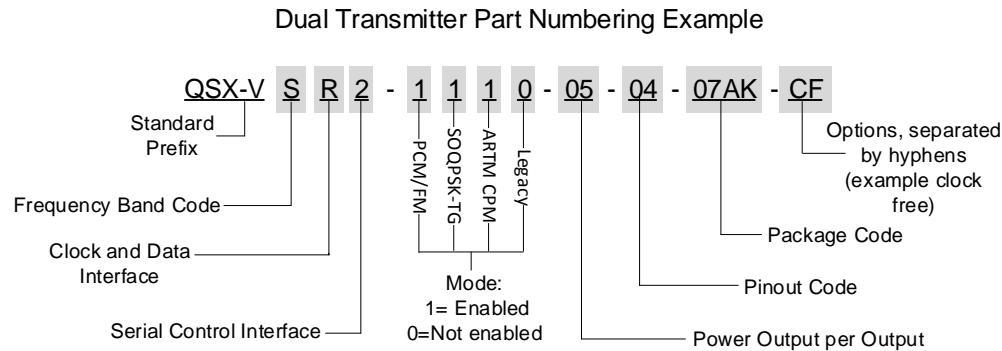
Dual Transmitter Part Numbering Example

QSX-V S R 2 - 1 1 1 0 - 05 - 04 - 07AK - CF

Standard Prefix

Frequency Band Code

Clock and Data Interface

Serial Control Interface

PCM/FM

SOQPSK-TG

ARTM CPM

Legacy

Mode:
1= Enabled
0=Not enabled

Options, separated by hyphens (example clock free)

Package Code

Pinout Code

Power Output per Output